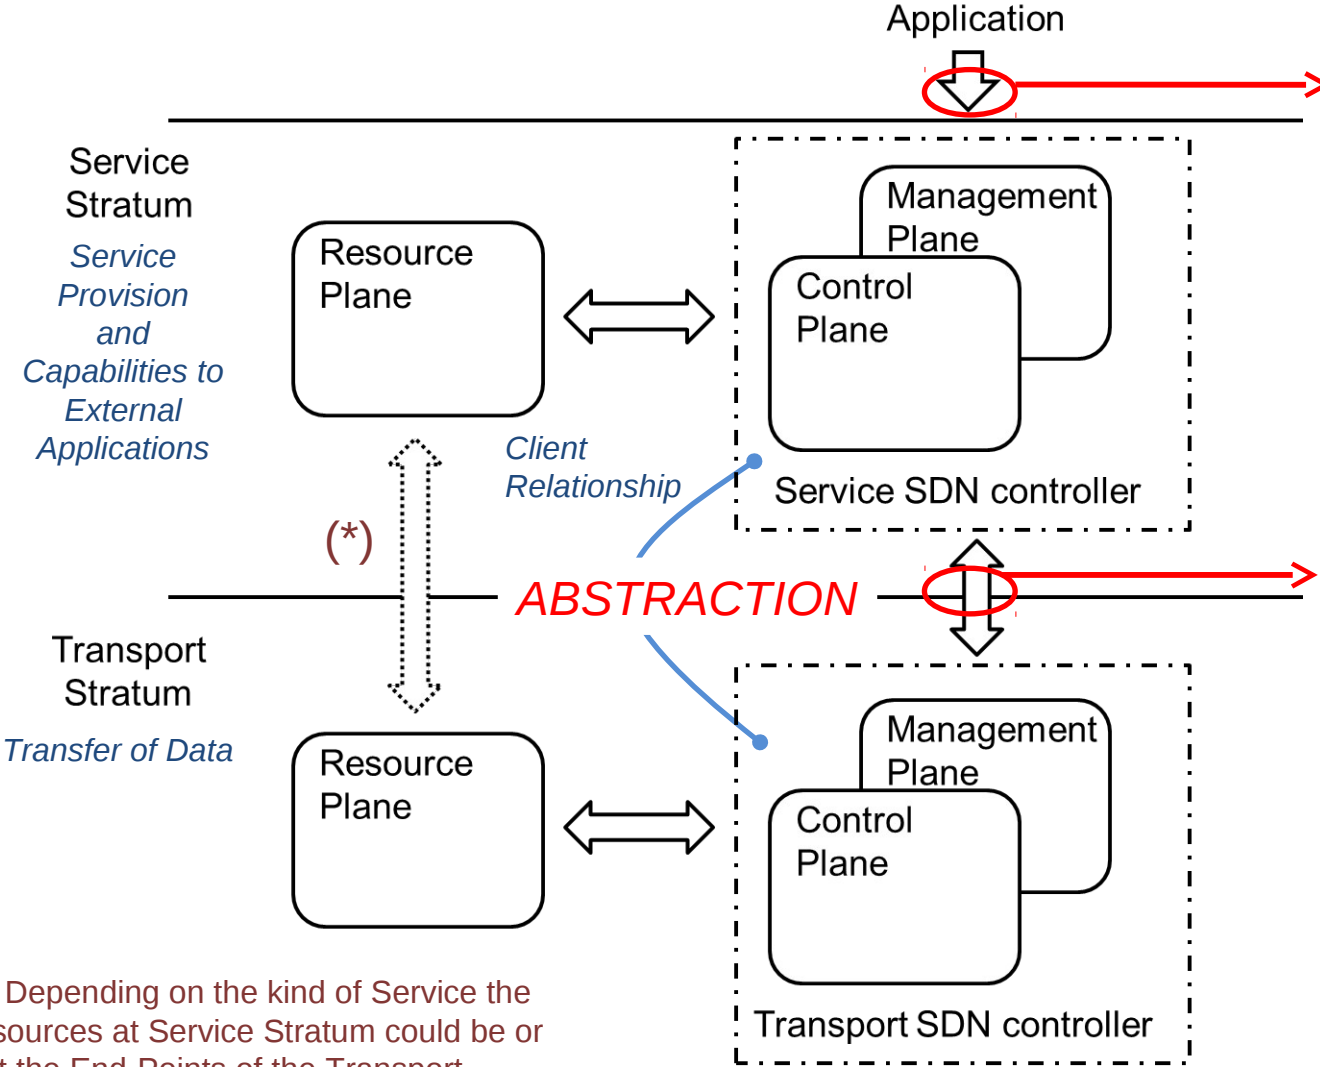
Application

Service Stratum

Service Provision and Capabilities to External Applications

Resource Plane

Management Plane

Control Plane

Client Relationship

Service SDN controller

(*)

ABSTRACTION

Transport Stratum

Transfer of Data

Resource Plane

Management Plane

Control Plane

Transport SDN controller

Depending on the kind of Service the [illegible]sources at Service Stratum could be or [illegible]